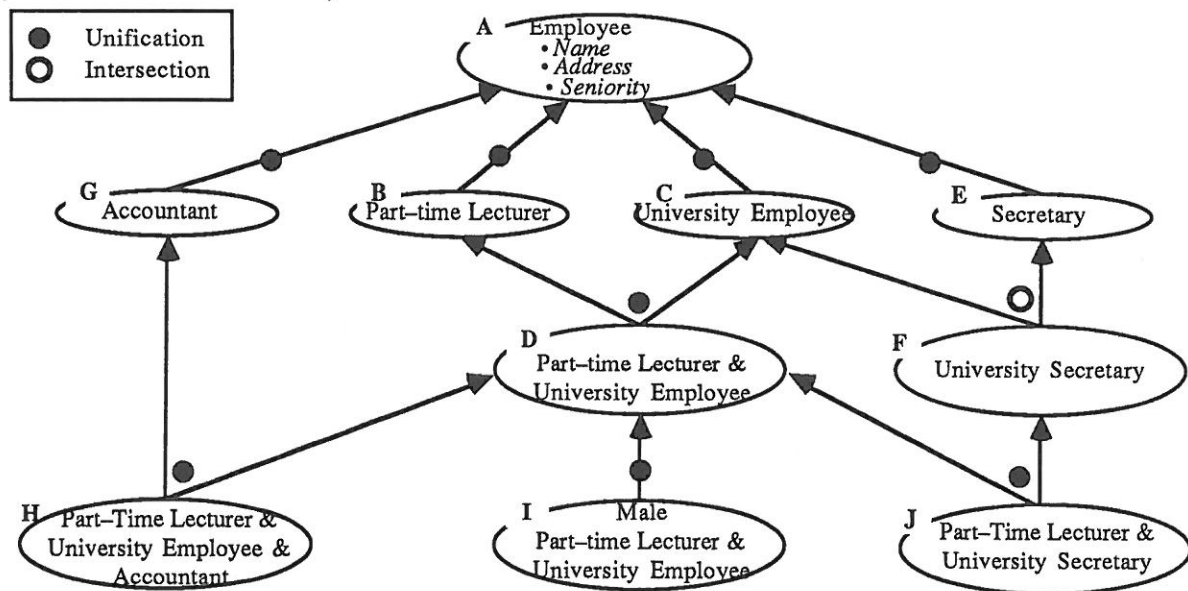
Unification
Intersection

A Employee
• *Name*
• *Address*
• *Seniority*

G Accountant

B Part–time Lecturer

C University Employee

E Secretary

D Part–time Lecturer & University Employee

F University Secretary

H Part–Time Lecturer & University Employee & Accountant

I Male Part–time Lecturer & University Employee

J Part–Time Lecturer & University Secretary